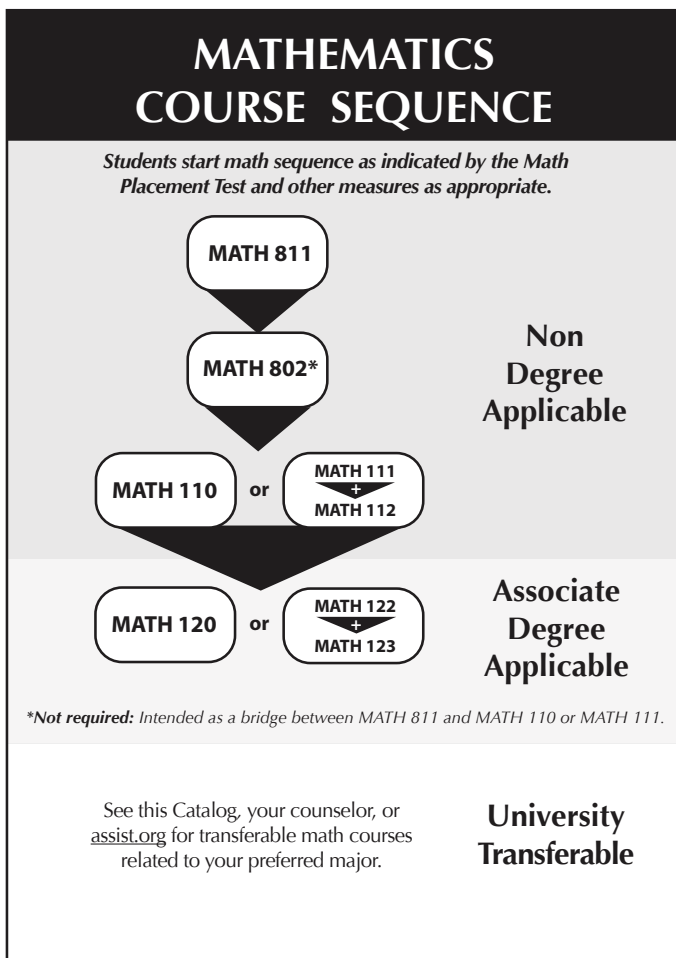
MATHEMATICS COURSE SEQUENCE

Students start math sequence as indicated by the Math Placement Test and other measures as appropriate.

MATH 811

MATH 802*

Non Degree Applicable

MATH 110 or MATH 111 + MATH 112

MATH 120 or MATH 122 + MATH 123

Associate Degree Applicable

*Not required: Intended as a bridge between MATH 811 and MATH 110 or MATH 111.

See this Catalog, your counselor, or assist.org for transferable math courses related to your preferred major.

University Transferable